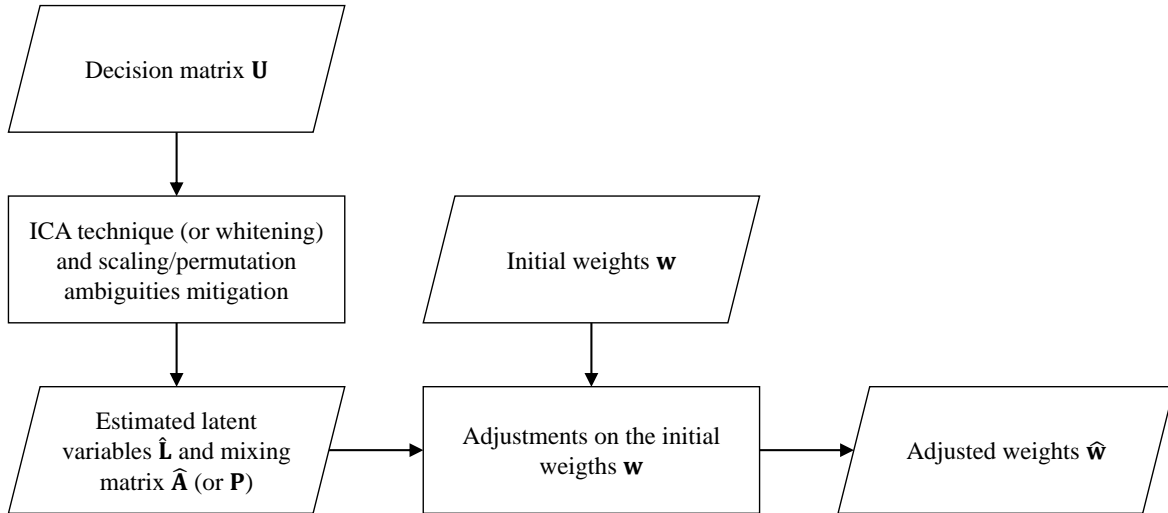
Decision matrix $\mathbf{U}$

ICA technique (or whitening) and scaling/permutation ambiguities mitigation

Initial weights $\mathbf{w}$

Estimated latent variables $\hat{\mathbf{L}}$ and mixing matrix $\hat{\mathbf{A}}$ (or $\mathbf{P}$)

Adjustments on the initial weigths $\mathbf{w}$

Adjusted weights $\hat{\mathbf{w}}$